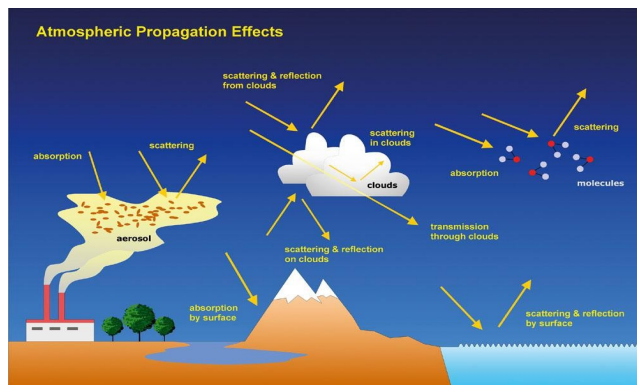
Atmospheric Propagation Effects

scattering & reflection from clouds

absorption

scattering

scattering in clouds

clouds

absorption

scattering

molecules

aerosol

transmission through clouds

scattering & reflection on clouds

absorption by surface

scattering & reflection by surface